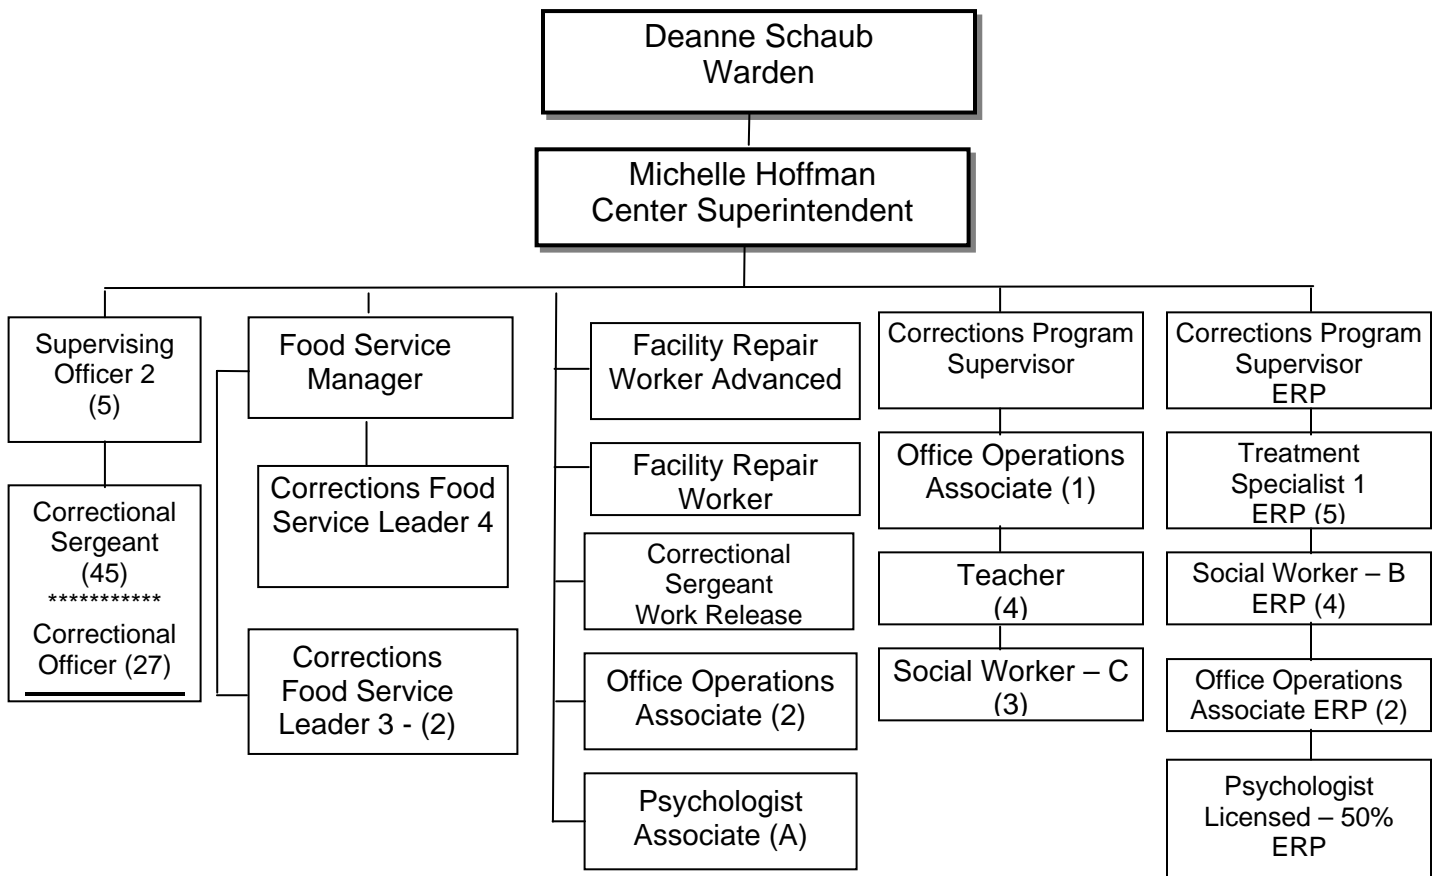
Deanne Schaub
Warden

Michelle Hoffman
Center Superintendent

Supervising Officer 2
(5)

Correctional Sergeant
(45)
***********
Correctional Officer (27)

Food Service Manager

Corrections Food Service Leader 4

Corrections Food Service Leader 3 - (2)

Facility Repair Worker Advanced

Facility Repair Worker

Correctional Sergeant
Work Release

Office Operations Associate (2)

Psychologist Associate (A)

Corrections Program Supervisor

Office Operations Associate (1)

Teacher
(4)

Social Worker – C
(3)

Corrections Program Supervisor
ERP

Treatment Specialist 1
ERP (5)

Social Worker – B
ERP (4)

Office Operations Associate ERP (2)

Psychologist Licensed – 50%
ERP